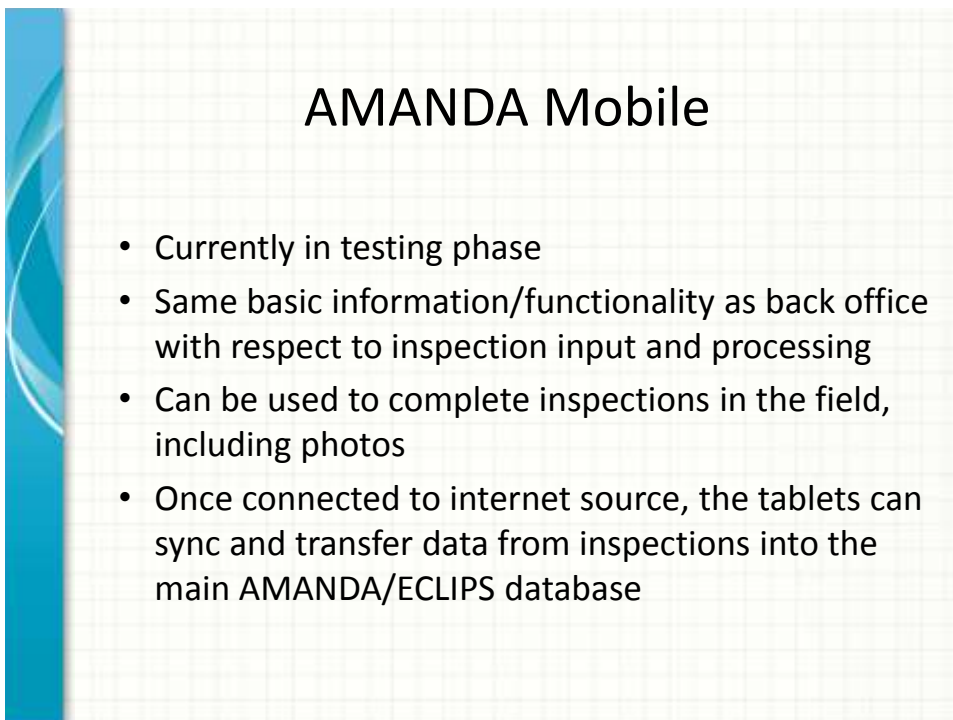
AMANDA Mobile

- Currently in testing phase
- Same basic information/functionality as back office with respect to inspection input and processing
- Can be used to complete inspections in the field, including photos
- Once connected to internet source, the tablets can sync and transfer data from inspections into the main AMANDA/ECLIPS database